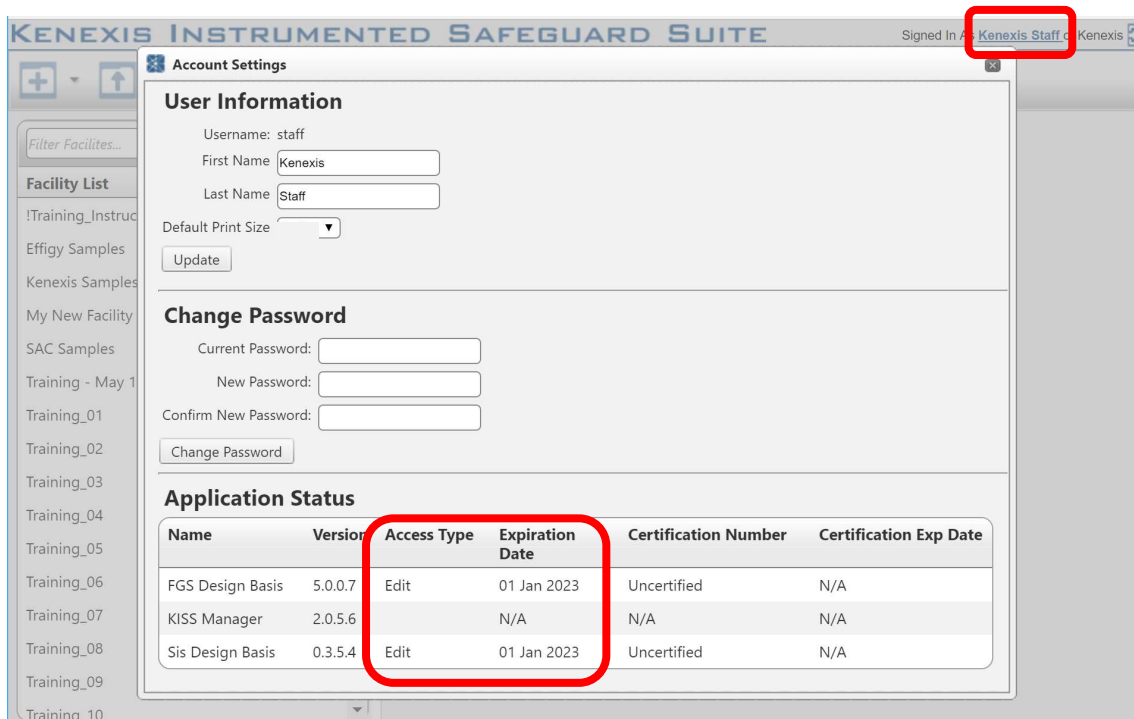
Kenexis Instrumented Safeguard Suite

Signed In As Kenexis Staff of Kenexis

Filter Facilites...

Facility List

!Training_Instruc

Effigy Samples

Kenexis Samples

My New Facility

SAC Samples

Training - May 1

Training_01

Training_02

Training_03

Training_04

Training_05

Training_06

Training_07

Training_08

Training_09

Training_10

Account Settings

User Information

Username: staff

First Name Kenexis

Last Name Staff

Default Print Size

Update

Change Password

Current Password:

New Password:

Confirm New Password:

Change Password

Application Status

| Name | Version | Access Type | Expiration Date | Certification Number | Certification Exp Date |
|---|---|---|---|---|---|
| FGS Design Basis | 5.0.0.7 | Edit | 01 Jan 2023 | Uncertified | N/A |
| KISS Manager | 2.0.5.6 | | N/A | N/A | N/A |
| Sis Design Basis | 0.3.5.4 | Edit | 01 Jan 2023 | Uncertified | N/A |